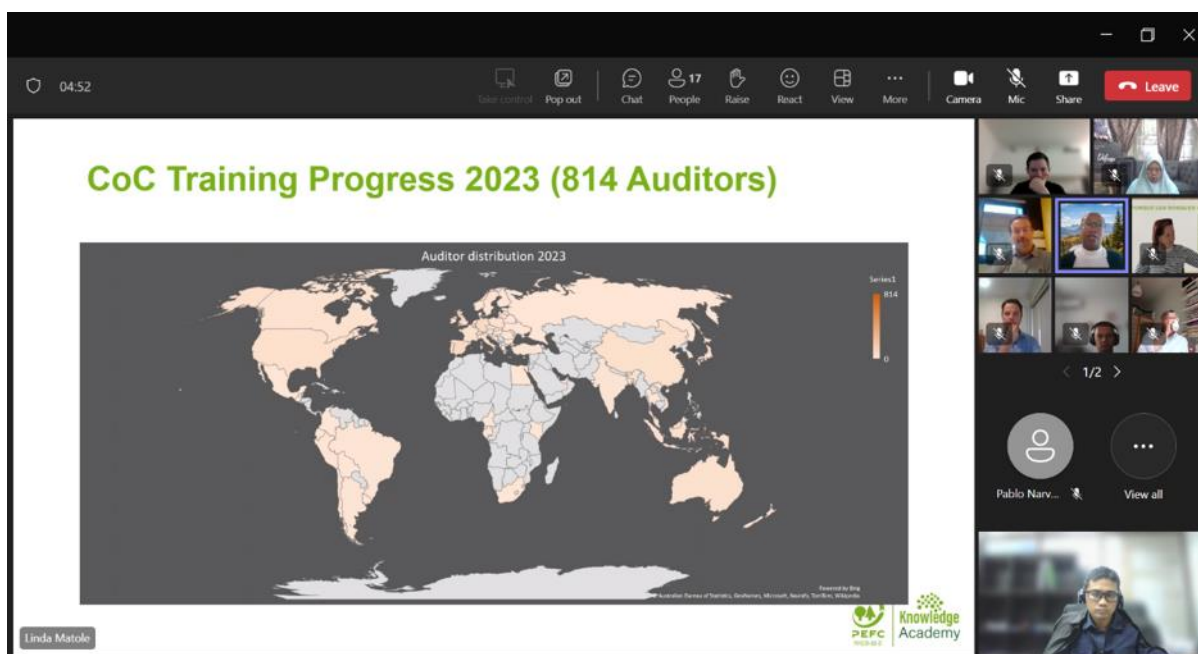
04:52

Take control Pop out Chat 17 People Raise React View More Camera Mic Share Leave

CoC Training Progress 2023 (814 Auditors)

Auditor distribution 2023

Series1
814
0

Powered by Bing
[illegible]

PEFC Knowledge Academy

Linda Matole

1/2

Pablo Narv...

View all